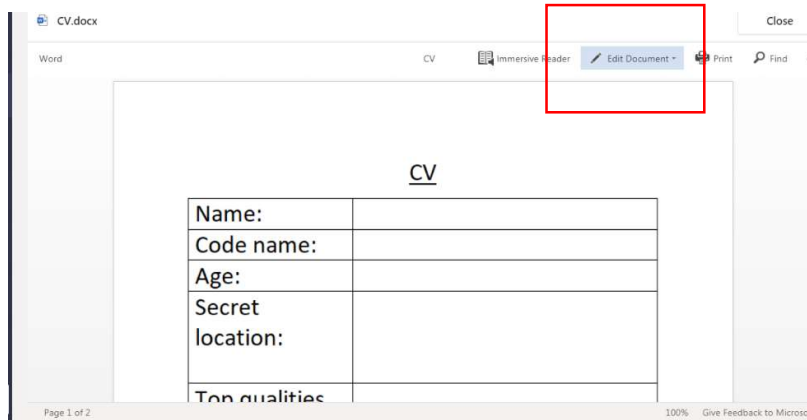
CV.docx

Close

Word

CV

Immersive Reader

Edit Document

Print

Find

CV

| Name: | |
|---|---|
| Code name: | |
| Age: | |
| Secret location: | |
| Top qualities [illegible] | |

Page 1 of 2

100%

Give Feedback to Micros